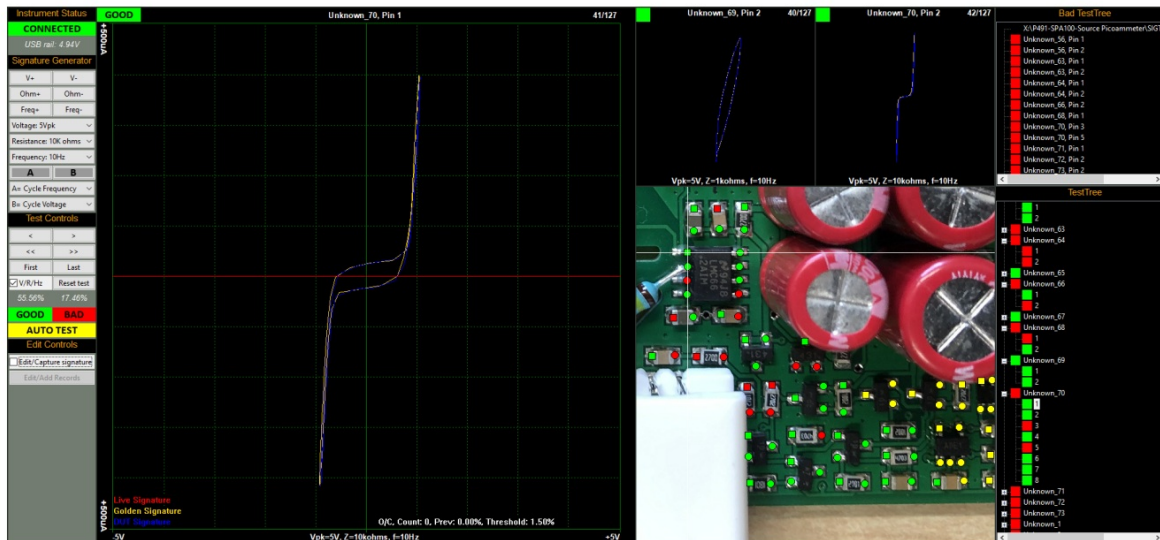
Instrument Status
CONNECTED
USB rail: 4.94V
Signature Generator
V+
V-
Ohm+
Ohm-
Freq+
Freq-
Voltage: 5Vpk
Resistance: 10K ohms
Frequency: 10Hz
A
B
A= Cycle Frequency
B= Cycle Voltage
Test Controls
<
>
<<
>>
First
Last
V/R/Hz
Reset test
55.56%
17.46%
GOOD
BAD
AUTO TEST
Edit Controls
Edit/Capture signature
Edit/Add Records

GOOD
Unknown_70, Pin 1
41/127
+500uA
-500uA
Live Signature
Golden Signature
DUT Signature
O/C, Count: 0, Prev: 0.00%, Threshold: 1.50%
-5V
Vpk=5V, Z=10kohms, f=10Hz
+5V

Unknown_69, Pin 2
40/127
Vpk=5V, Z=1kohms, f=10Hz

Unknown_70, Pin 2
42/127
Vpk=5V, Z=10kohms, f=10Hz

Bad TestTree
X:\P491-SPA100-Source Picoammeter\SIG
Unknown_56, Pin 1
Unknown_56, Pin 2
Unknown_63, Pin 1
Unknown_63, Pin 2
Unknown_64, Pin 1
Unknown_64, Pin 2
Unknown_66, Pin 2
Unknown_68, Pin 1
Unknown_70, Pin 3
Unknown_70, Pin 5
Unknown_71, Pin 1
Unknown_72, Pin 2
Unknown_73, Pin 2

TestTree
1
2
Unknown_63
Unknown_64
1
2
Unknown_65
Unknown_66
1
2
Unknown_67
Unknown_68
1
2
Unknown_69
1
2
Unknown_70
1
2
3
4
5
6
7
8
Unknown_71
Unknown_72
Unknown_73
Unknown_1